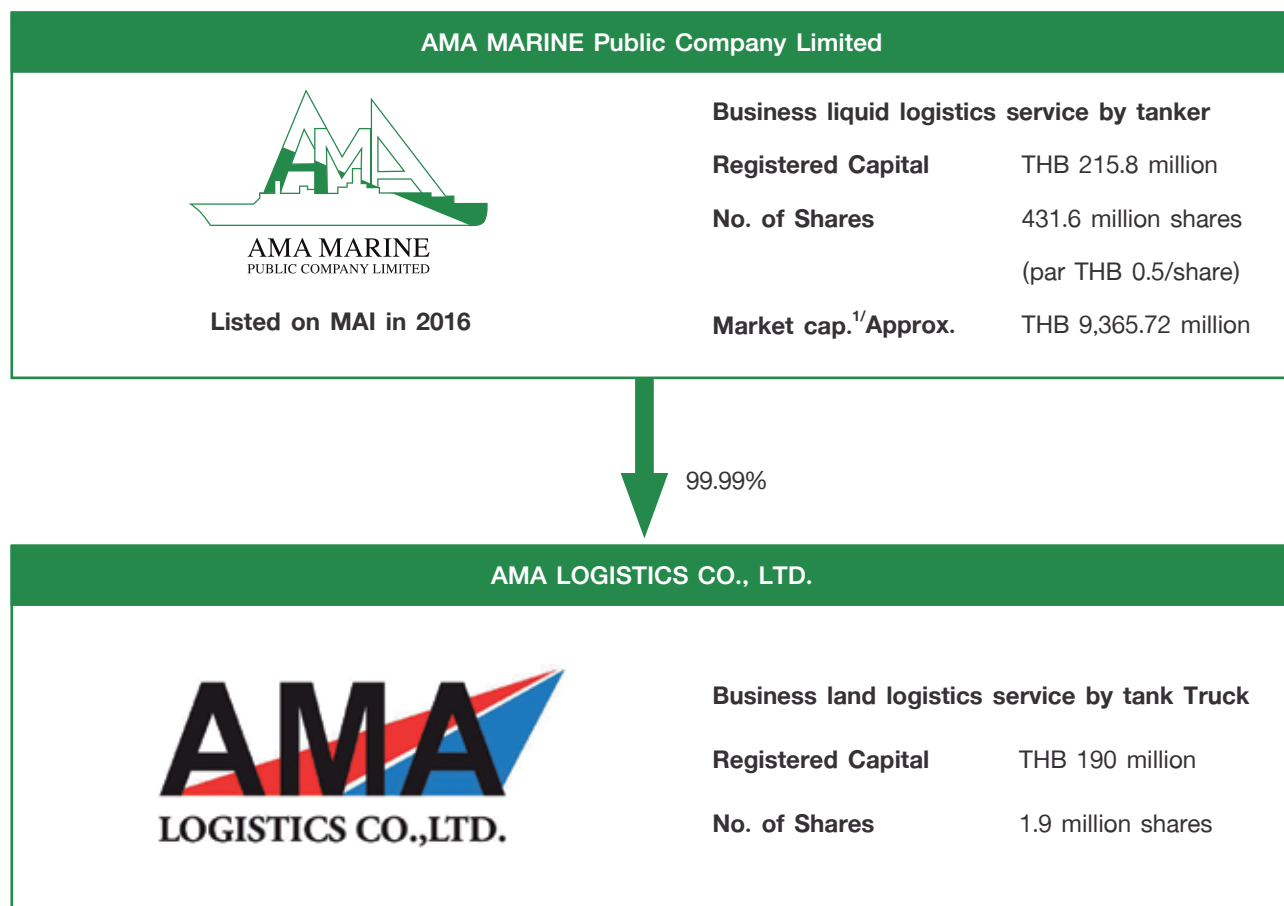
AMA MARINE Public Company Limited

AMA

AMA MARINE
PUBLIC COMPANY LIMITED

Listed on MAI in 2016

Business liquid logistics service by tanker

Registered Capital THB 215.8 million

No. of Shares 431.6 million shares (par THB 0.5/share)

Market cap.$^{1/}$Approx. THB 9,365.72 million

99.99%

AMA LOGISTICS CO., LTD.

AMA
LOGISTICS CO.,LTD.

Business land logistics service by tank Truck

Registered Capital THB 190 million

No. of Shares 1.9 million shares